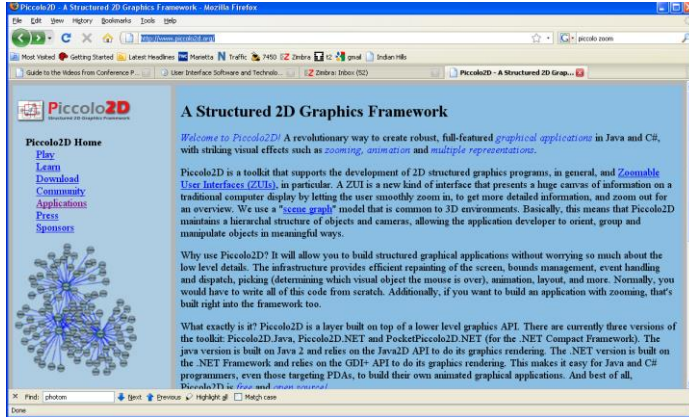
Piccolo2D - A Structured 2D Graphics Framework - Mozilla Firefox

File Edit View History Bookmarks Tools Help

http://www.piccolo2d.org/

piccolo zoom

Most Visited Getting Started Latest Headlines Marietta Traffic 7450 Zimbra t2 gmail Indian Hills

Guide to the Videos from Conference P...
User Interface Software and Technolo...
Zimbra: Inbox (52)
Piccolo2D - A Structured 2D Grap...

Piccolo2D
Structured 2D Graphics Framework

Piccolo2D Home
Play
Learn
Download
Community
Applications
Press
Sponsors

A Structured 2D Graphics Framework

Welcome to Piccolo2D! A revolutionary way to create robust, full-featured graphical applications in Java and C#, with striking visual effects such as zooming, animation and multiple representations.

Piccolo2D is a toolkit that supports the development of 2D structured graphics programs, in general, and Zoomable User Interfaces (ZUIs), in particular. A ZUI is a new kind of interface that presents a huge canvas of information on a traditional computer display by letting the user smoothly zoom in, to get more detailed information, and zoom out for an overview. We use a "scene graph" model that is common to 3D environments. Basically, this means that Piccolo2D maintains a hierarchal structure of objects and cameras, allowing the application developer to orient, group and manipulate objects in meaningful ways.

Why use Piccolo2D? It will allow you to build structured graphical applications without worrying so much about the low level details. The infrastructure provides efficient repainting of the screen, bounds management, event handling and dispatch, picking (determining which visual object the mouse is over), animation, layout, and more. Normally, you would have to write all of this code from scratch. Additionally, if you want to build an application with zooming, that's built right into the framework too.

What exactly is it? Piccolo2D is a layer built on top of a lower level graphics API. There are currently three versions of the toolkit: Piccolo2D.Java, Piccolo2D.NET and PocketPiccolo2D.NET (for the .NET Compact Framework). The java version is built on Java 2 and relies on the Java2D API to do its graphics rendering. The .NET version is built on the .NET Framework and relies on the GDI+ API to do its graphics rendering. This makes it easy for Java and C# programmers, even those targeting PDAs, to build their own animated graphical applications. And best of all, Piccolo2D is free and open source!

Find: photom Next Previous Highlight all Match case

Done